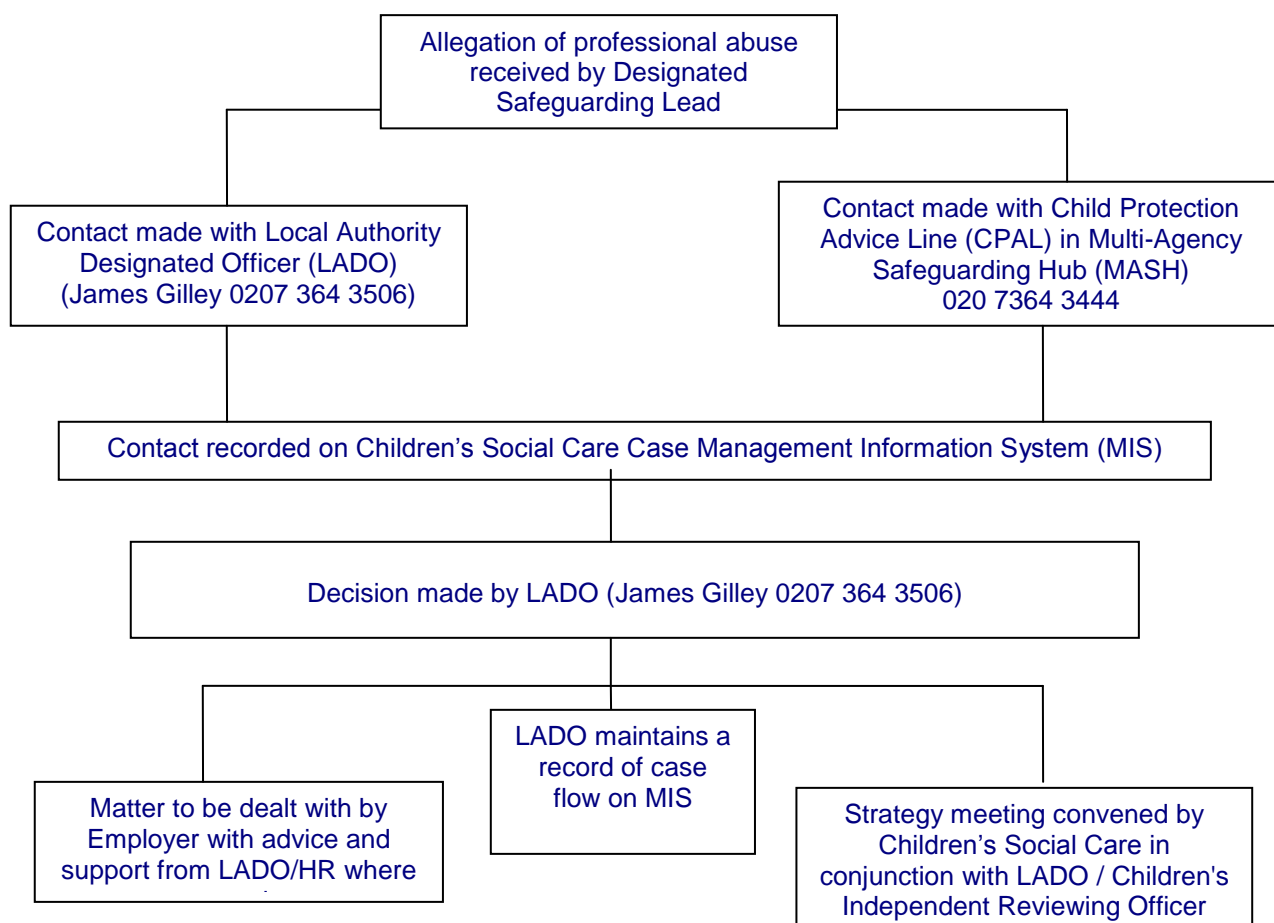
Allegation of professional abuse received by Designated Safeguarding Lead

Contact made with Local Authority Designated Officer (LADO) (James Gilley 0207 364 3506)

Contact made with Child Protection Advice Line (CPAL) in Multi-Agency Safeguarding Hub (MASH) 020 7364 3444

Contact recorded on Children’s Social Care Case Management Information System (MIS)

Decision made by LADO (James Gilley 0207 364 3506)

Matter to be dealt with by Employer with advice and support from LADO/HR where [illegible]

LADO maintains a record of case flow on MIS

Strategy meeting convened by Children’s Social Care in conjunction with LADO / Children's Independent Reviewing Officer